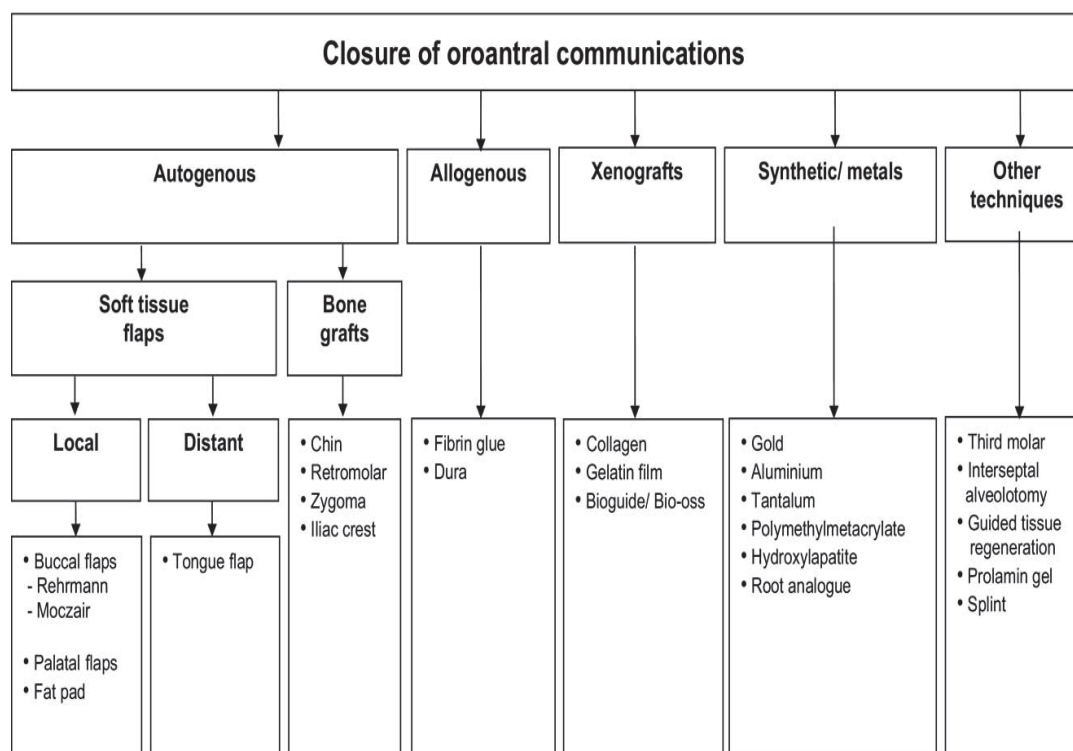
Closure of oroantral communications

Autogenous

Soft tissue flaps

Local

• Buccal flaps
- Rehrmann
- Moczair

• Palatal flaps
• Fat pad

Distant

• Tongue flap

Bone grafts

• Chin
• Retromolar
• Zygoma
• Iliac crest

Allogenous

• Fibrin glue
• Dura

Xenografts

• Collagen
• Gelatin film
• Bioguide/ Bio-oss

Synthetic/ metals

• Gold
• Aluminium
• Tantalum
• Polymethylmetacrylate
• Hydroxylapatite
• Root analogue

Other techniques

• Third molar
• Interseptal alveolotomy
• Guided tissue regeneration
• Prolamin gel
• Splint